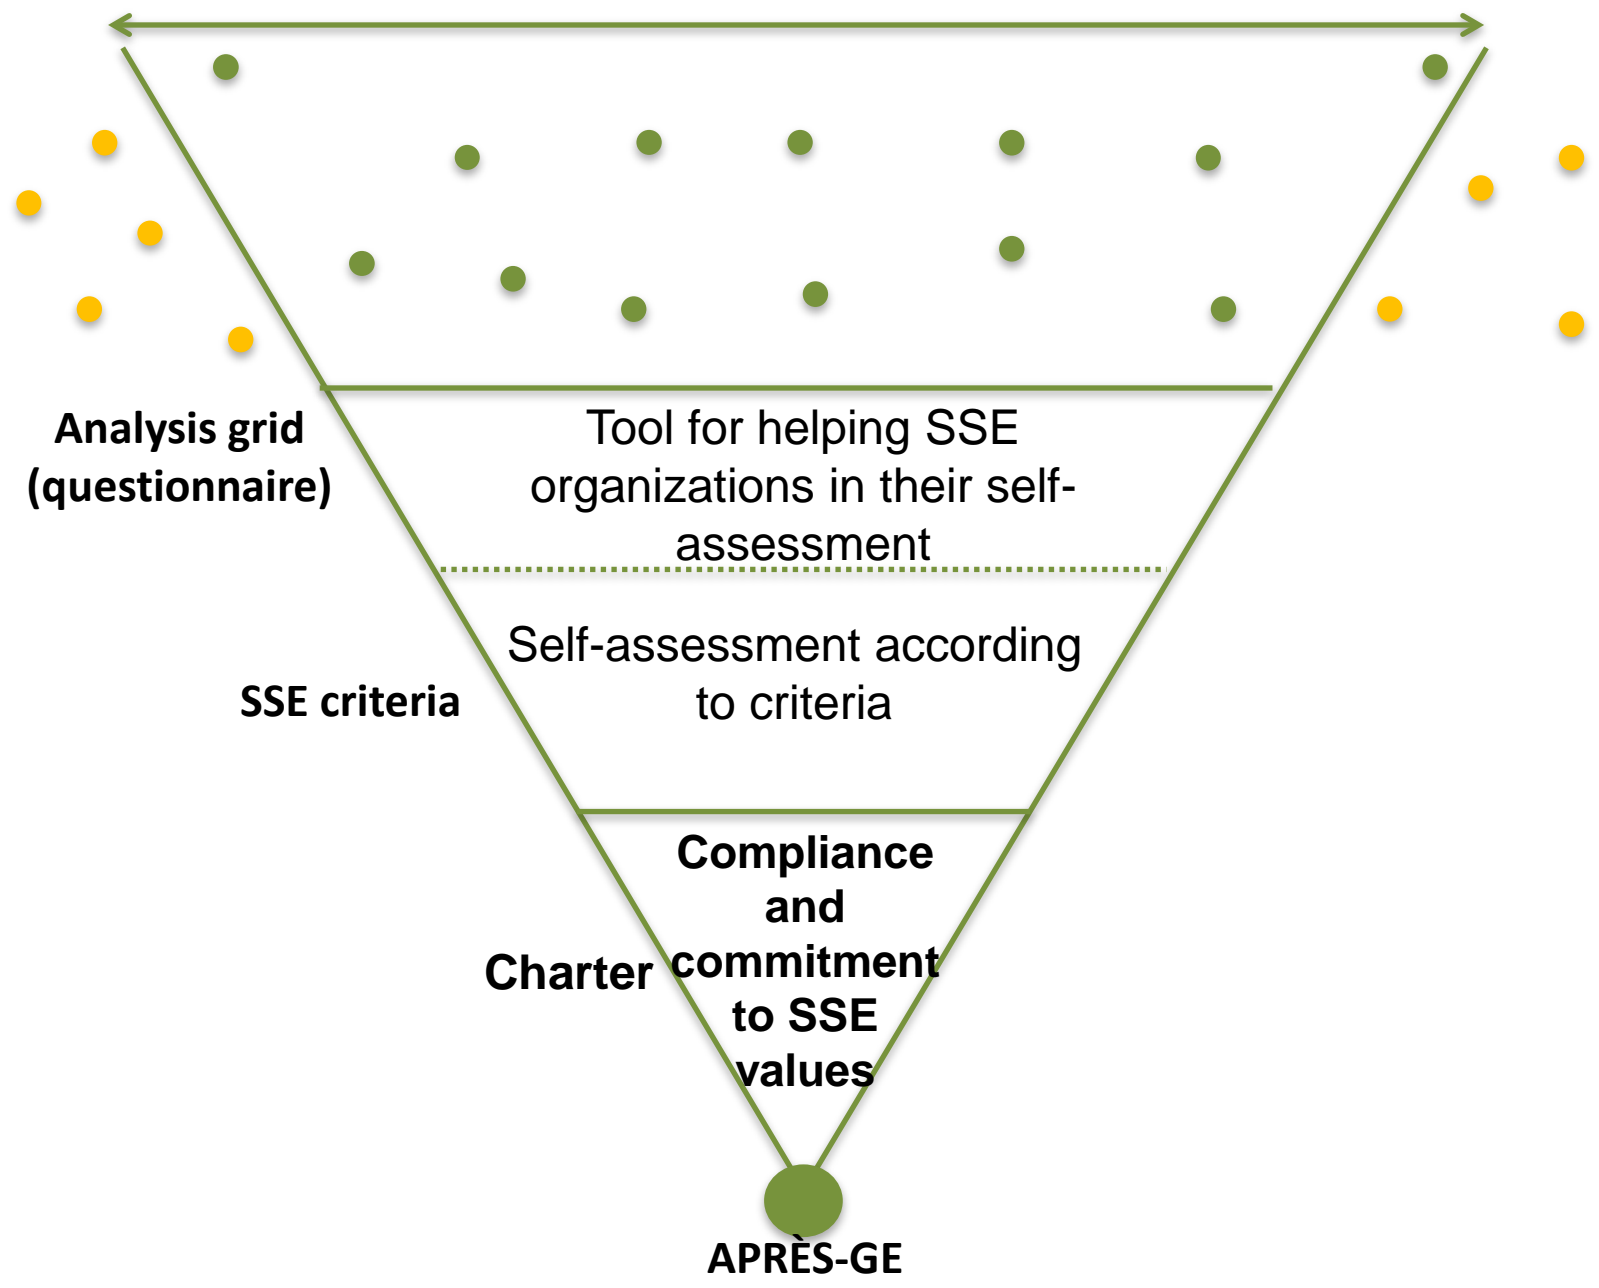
Analysis grid (questionnaire)

Tool for helping SSE organizations in their self-assessment

SSE criteria

Self-assessment according to criteria

Charter

Compliance and commitment to SSE values

APRÈS-GE